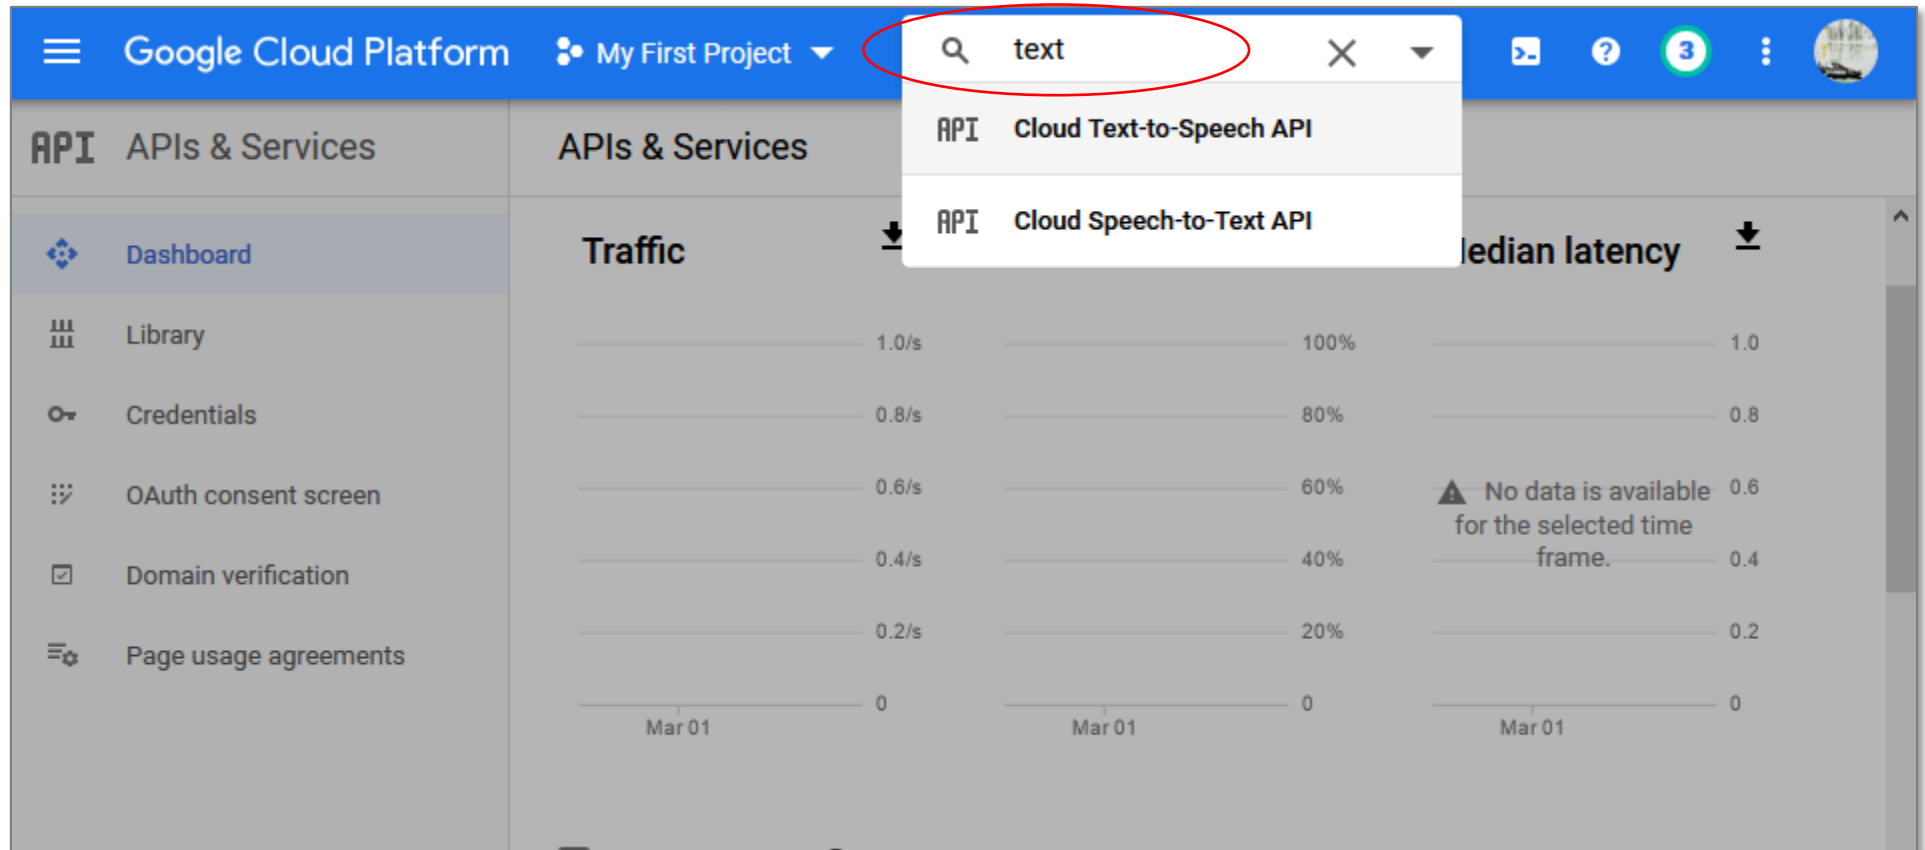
Google Cloud Platform My First Project

text

API Cloud Text-to-Speech API

API Cloud Speech-to-Text API

3

API APIs & Services

APIs & Services

Dashboard

Library

Credentials

OAuth consent screen

Domain verification

Page usage agreements

Traffic

1.0/s
0.8/s
0.6/s
0.4/s
0.2/s
0
Mar 01

100%
80%
60%
40%
20%
0
Mar 01

ledian latency

1.0
0.8
0.6
0.4
0.2
0
Mar 01

No data is available for the selected time frame.